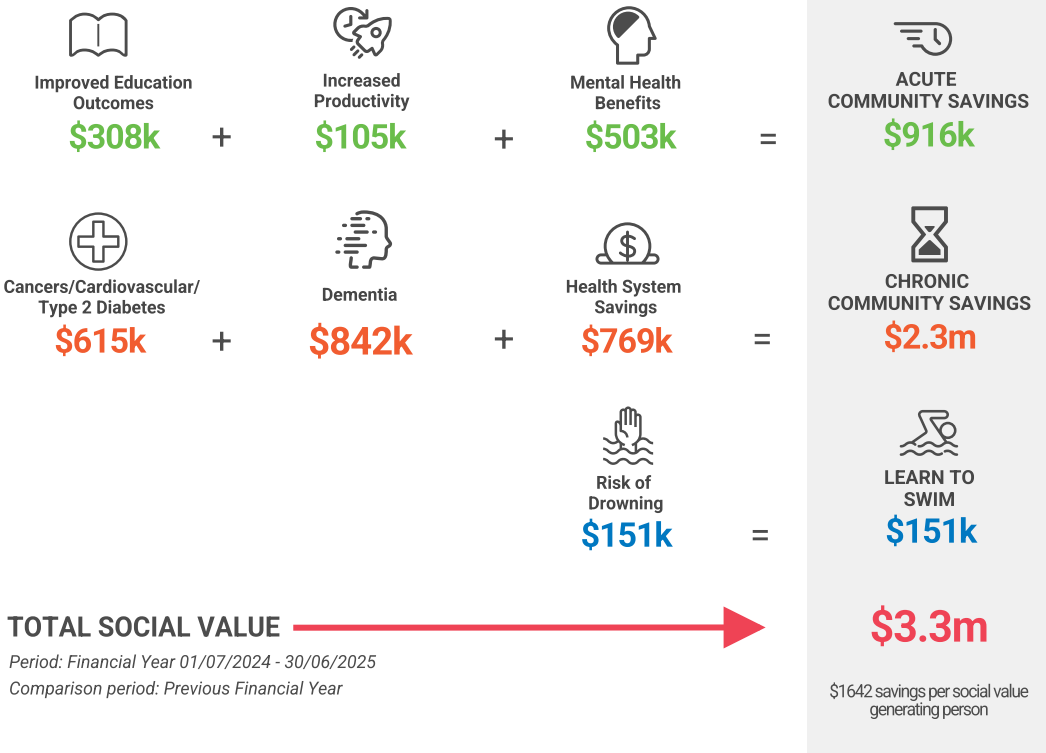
Improved Education Outcomes
$308k

+

Increased Productivity
$105k

+

Mental Health Benefits
$503k

=

ACUTE COMMUNITY SAVINGS
$916k

Cancers/Cardiovascular/ Type 2 Diabetes
$615k

+

Dementia
$842k

+

Health System Savings
$769k

=

CHRONIC COMMUNITY SAVINGS
$2.3m

Risk of Drowning
$151k

=

LEARN TO SWIM
$151k

TOTAL SOCIAL VALUE

Period: Financial Year 01/07/2024 - 30/06/2025

Comparison period: Previous Financial Year

$3.3m

$1642 savings per social value generating person